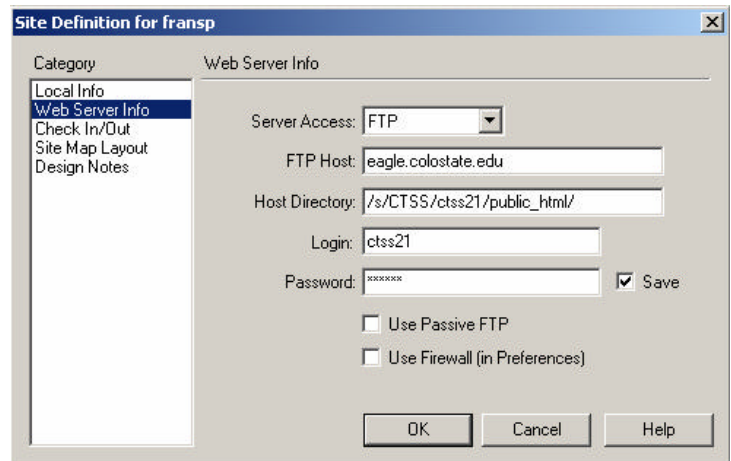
Site Definition for fransp

Category

Local Info
Web Server Info
Check In/Out
Site Map Layout
Design Notes

Web Server Info

Server Access: FTP

FTP Host: eagle.colostate.edu

Host Directory: /s/CTSS/ctss21/public_html/

Login: ctss21

Password: ******

Save

Use Passive FTP

Use Firewall (in Preferences)

OK

Cancel

Help